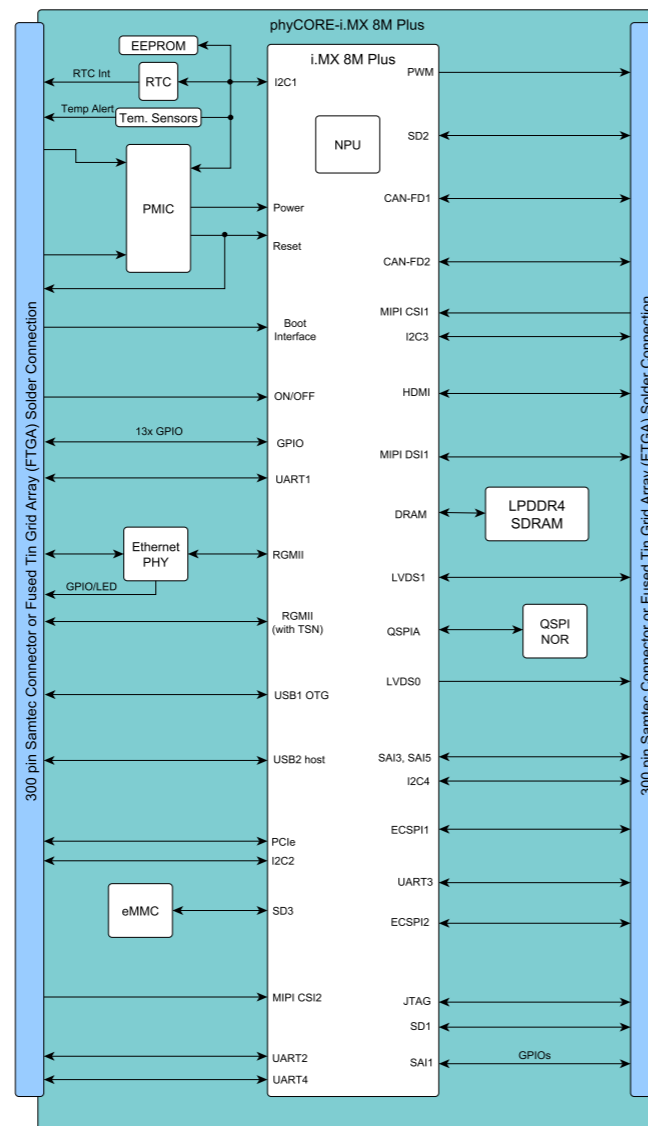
phyCORE-i.MX 8M Plus

300 pin Samtec Connector or Fused Tin Grid Array (FTGA) Solder Connection

EEPROM
RTC Int
RTC
Temp Alert
Tem. Sensors
PMIC
13x GPIO
Ethernet PHY
GPIO/LED
eMMC

i.MX 8M Plus
I2C1
NPU
Power
Reset
Boot Interface
ON/OFF
GPIO
UART1
RGMII
RGMII (with TSN)
USB1 OTG
USB2 host
PCIe
I2C2
SD3
MIPI CSI2
UART2
UART4
PWM
SD2
CAN-FD1
CAN-FD2
MIPI CSI1
I2C3
HDMI
MIPI DSI1
DRAM
LVDS1
QSPIA
LVDS0
SAI3, SAI5
I2C4
ECSPI1
UART3
ECSPI2
JTAG
SD1
SAI1

LPDDR4 SDRAM
QSPI NOR
GPIOs

300 pin Samtec Connector or Fused Tin Grid Array (FTGA) Solder Connection